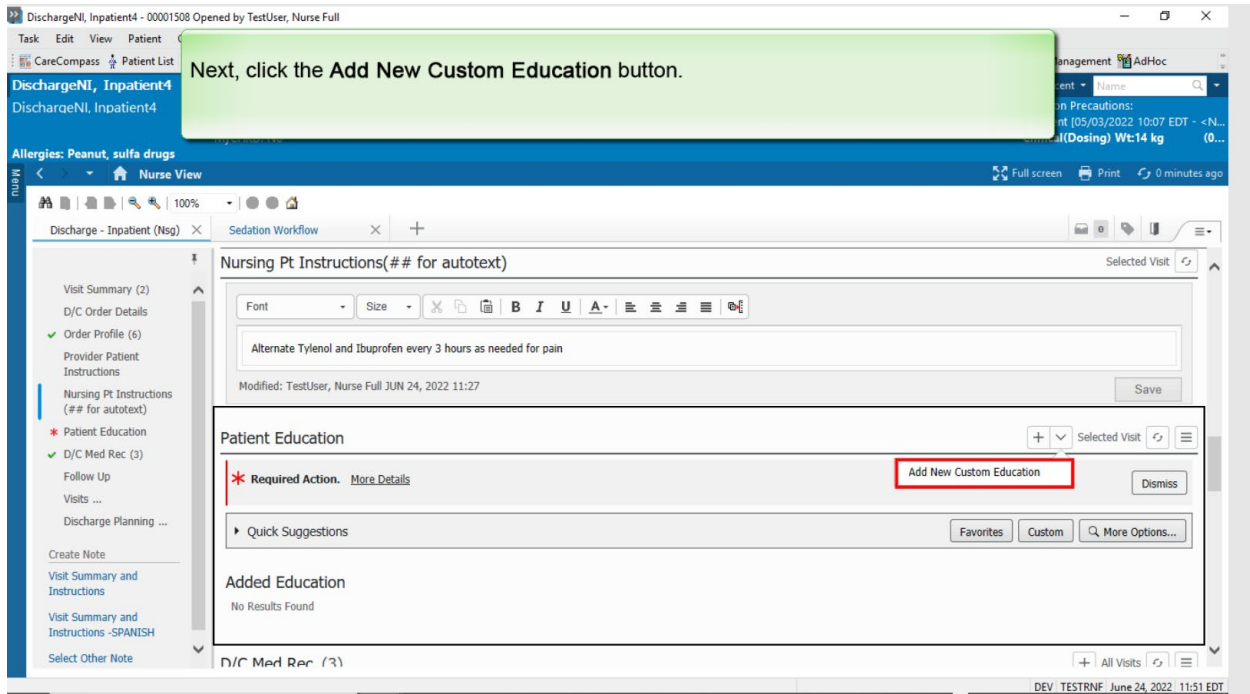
DischargeNI, Inpatient4 - 00001508 Opened by TestUser, Nurse Full

Task Edit View Patient

CareCompass Patient List

Next, click the **Add New Custom Education** button.

anagement AdHoc

DischargeNI, Inpatient4

DischargeNI, Inpatient4

ent Name

n Precautions:

nt [05/03/2022 10:07 EDT - <N...

al(Dosing) Wt:14 kg (0...

Allergies: Peanut, sulfa drugs

Menu

Nurse View

Full screen Print 0 minutes ago

100%

Discharge - Inpatient (Nsg) Sedation Workflow +

Visit Summary (2)

D/C Order Details

Order Profile (6)

Provider Patient Instructions

Nursing Pt Instructions (## for autotext)

* Patient Education

D/C Med Rec (3)

Follow Up

Visits ...

Discharge Planning ...

Create Note

Visit Summary and Instructions

Visit Summary and Instructions -SPANISH

Select Other Note

Nursing Pt Instructions(## for autotext)

Selected Visit

Font Size B I U A

Alternate Tylenol and Ibuprofen every 3 hours as needed for pain

Modified: TestUser, Nurse Full JUN 24, 2022 11:27

Save

Patient Education

Selected Visit

* Required Action. More Details

Add New Custom Education

Dismiss

Quick Suggestions

Favorites Custom More Options...

Added Education

No Results Found

D/C Med Rec (3)

All Visits

DEV TESTRNF June 24, 2022 11:51 EDT